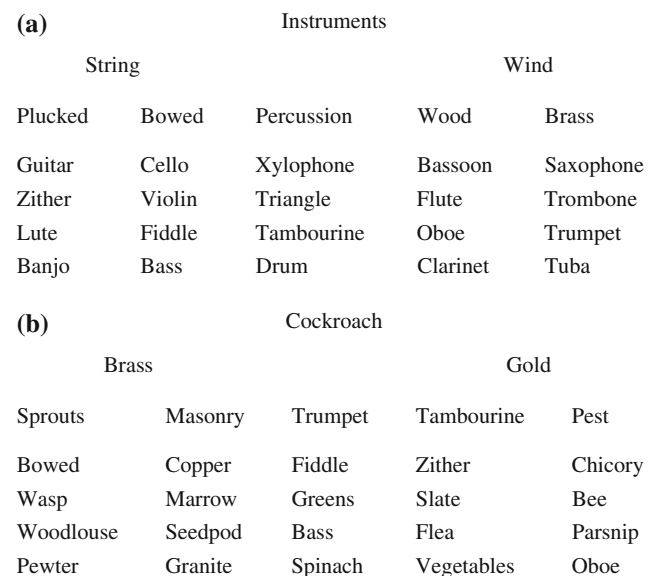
**(a)** Instruments

String

Wind

| Plucked | Bowed | Percussion | Wood | Brass |
|---|---|---|---|---|
| Guitar | Cello | Xylophone | Bassoon | Saxophone |
| Zither | Violin | Triangle | Flute | Trombone |
| Lute | Fiddle | Tambourine | Oboe | Trumpet |
| Banjo | Bass | Drum | Clarinet | Tuba |

**(b)** Cockroach

Brass

Gold

| Sprouts | Masonry | Trumpet | Tambourine | Pest |
|---|---|---|---|---|
| Bowed | Copper | Fiddle | Zither | Chicory |
| Wasp | Marrow | Greens | Slate | Bee |
| Woodlouse | Seedpod | Bass | Flea | Parsnip |
| Pewter | Granite | Spinach | Vegetables | Oboe |